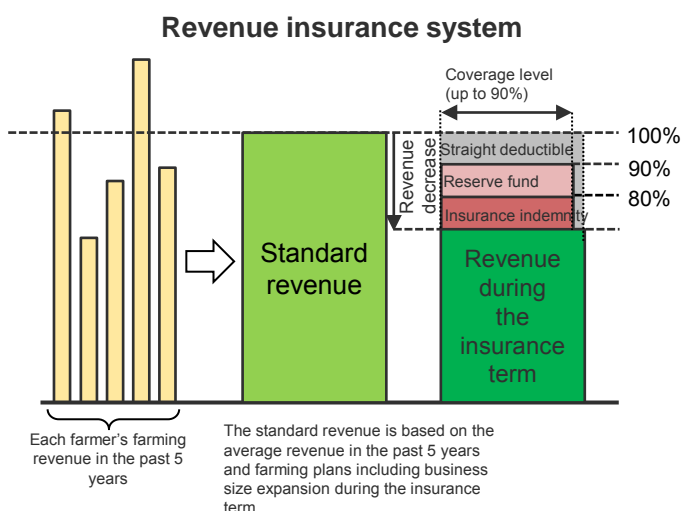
Revenue insurance system

Coverage level (up to 90%)

100%

90%

80%

Revenue decrease

Straight deductible

Reserve fund

Insurance indemnity

Standard revenue

Revenue during the insurance term

Each farmer's farming revenue in the past 5 years

The standard revenue is based on the average revenue in the past 5 years and farming plans including business size expansion during the insurance term